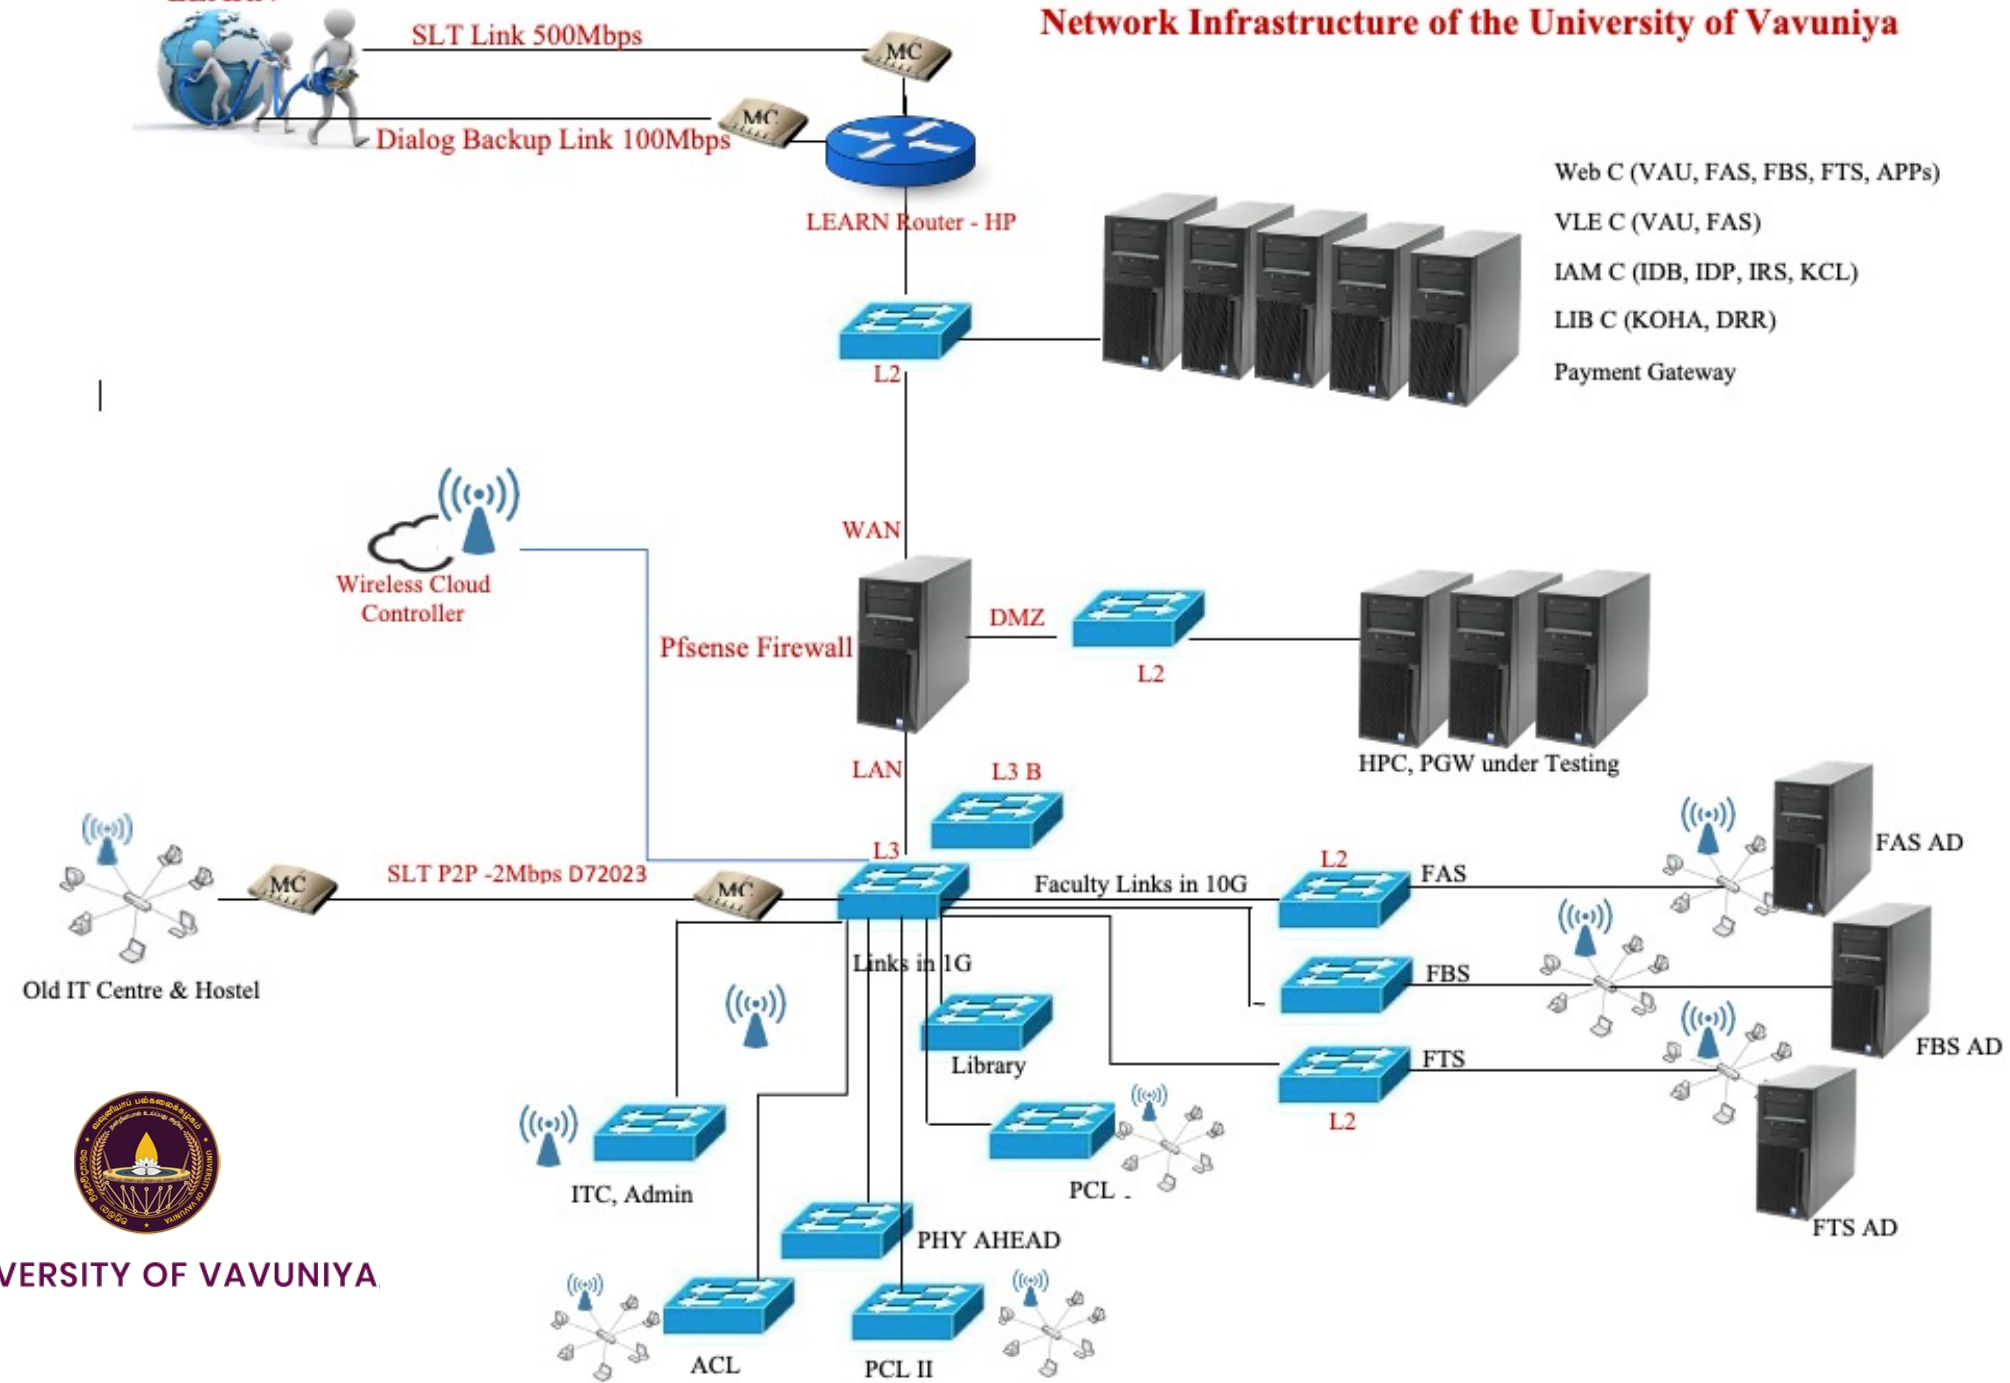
Network Infrastructure of the University of Vavuniya

SLT Link 500Mbps
MC
MC
Dialog Backup Link 100Mbps
LEARN Router - HP

Web C (VAU, FAS, FBS, FTS, APPs)
VLE C (VAU, FAS)
IAM C (IDB, IDP, IRS, KCL)
LIB C (KOHA, DRR)
Payment Gateway

L2
WAN
Wireless Cloud Controller
Pfsense Firewall
DMZ
L2
HPC, PGW under Testing
LAN
L3 B
L3
MC
SLT P2P -2Mbps D72023
MC
Old IT Centre & Hostel
Faculty Links in 10G
L2
FAS
FAS AD
FBS
FBS AD
FTS
FTS AD
L2
Links in 1G
Library
PCL
ITC, Admin
PHY AHEAD
ACL
PCL II

VERSITY OF VAVUNIYA